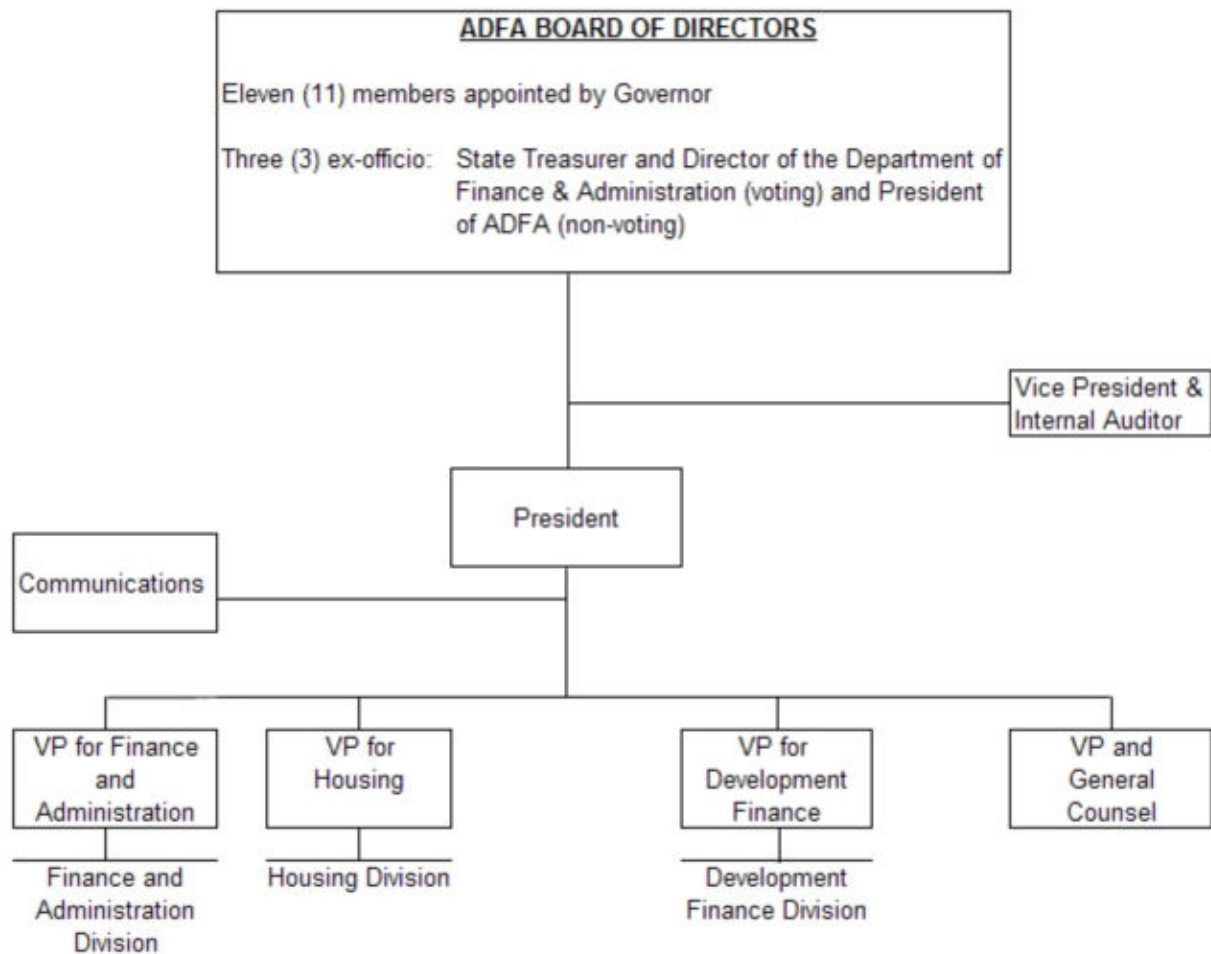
ADFA BOARD OF DIRECTORS

Eleven (11) members appointed by Governor

Three (3) ex-officio: State Treasurer and Director of the Department of Finance & Administration (voting) and President of ADFA (non-voting)

Vice President & Internal Auditor

President

Communications

VP for Finance and Administration

Finance and Administration Division

VP for Housing

Housing Division

VP for Development Finance

Development Finance Division

VP and General Counsel